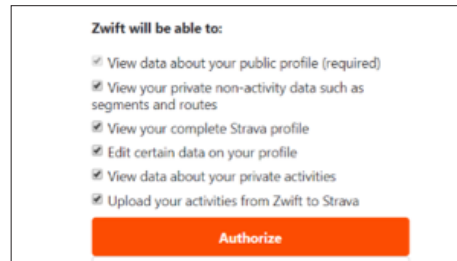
Zwift will be able to:

View data about your public profile (required)

View your private non-activity data such as segments and routes

View your complete Strava profile

Edit certain data on your profile

View data about your private activities

Upload your activities from Zwift to Strava

Authorize